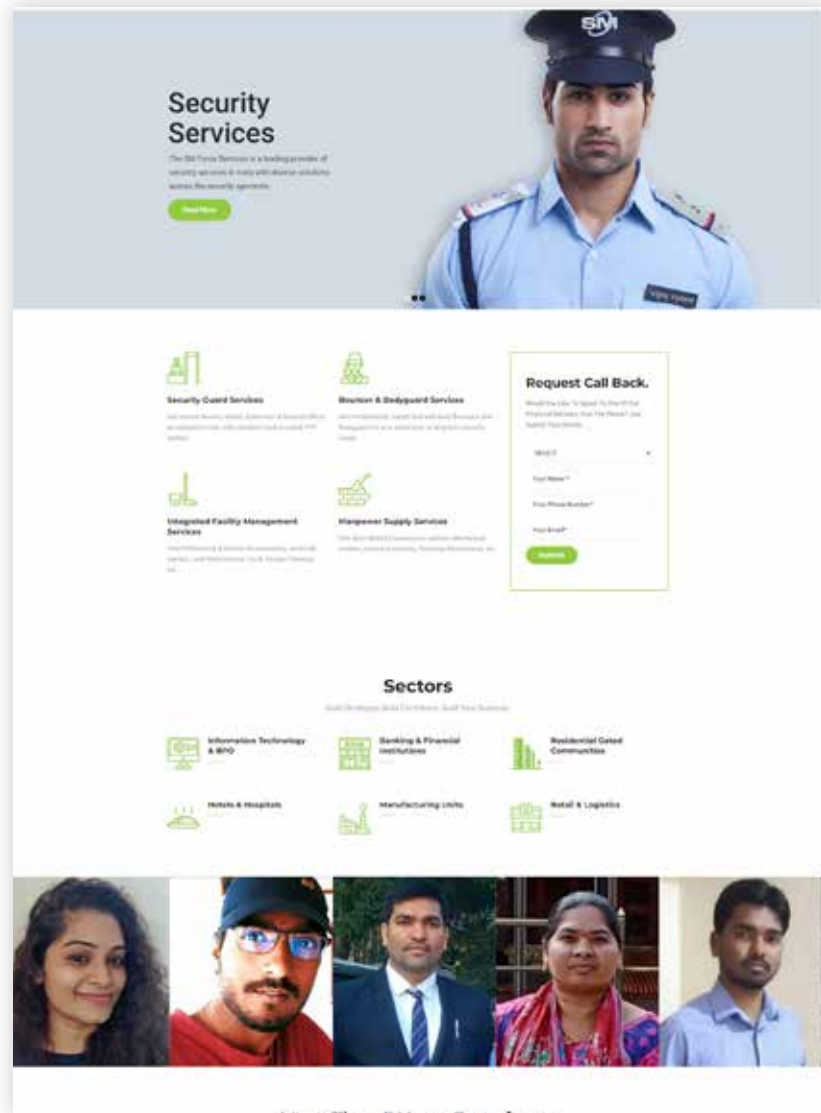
SM

Security Services

The SM Force Services is a leading provider of security services in India with diverse solutions across the security spectrum.

Read More

Security Guard Services

Bouncer & Bodyguard Services

Integrated Facility Management Services

Manpower Supply Services

Request Call Back.

SELECT

Your Name*

Your Phone Number*

Your Email*

Submit

Sectors

Information Technology & BPO

Banking & Financial Institutions

Residential Gated Communities

Hotels & Hospitals

Manufacturing Units

Retail & Logistics